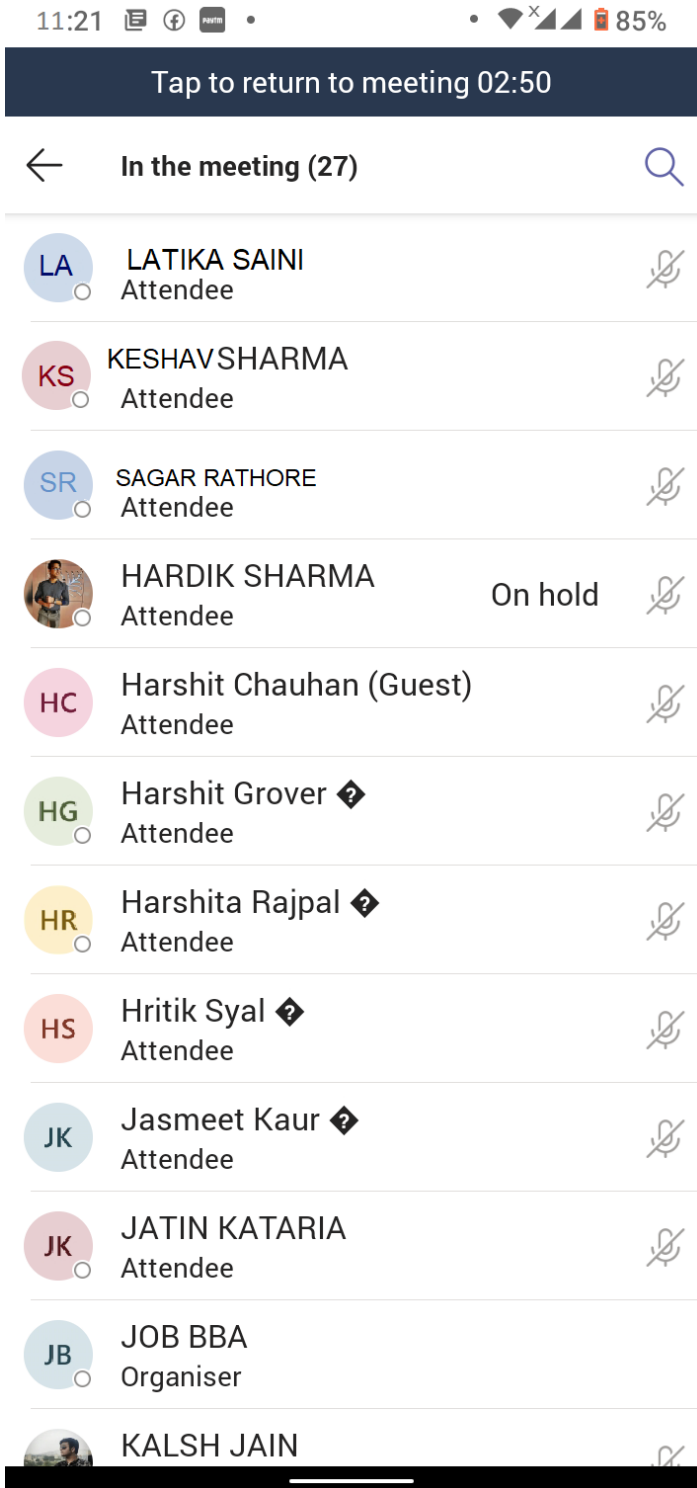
11:21 85%

Tap to return to meeting 02:50

In the meeting (27)

LA LATIKA SAINI
Attendee

KS KESHAVSHARMA
Attendee

SR SAGAR RATHORE
Attendee

HARDIK SHARMA
Attendee
On hold

HC Harshit Chauhan (Guest)
Attendee

HG Harshit Grover �
Attendee

HR Harshita Rajpal �
Attendee

HS Hritik Syal �
Attendee

JK Jasmeet Kaur �
Attendee

JK JATIN KATARIA
Attendee

JB JOB BBA
Organiser

KALSH JAIN